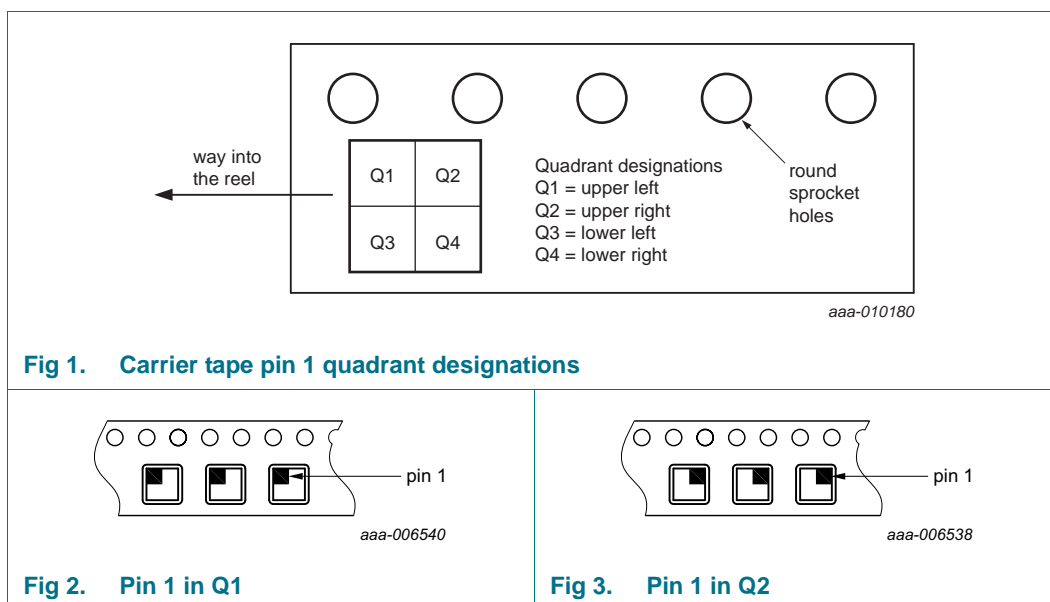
way into the reel

| Q1 | Q2 |
|---|---|
| Q3 | Q4 |

Quadrant designations
Q1 = upper left
Q2 = upper right
Q3 = lower left
Q4 = lower right

round sprocket holes

aaa-010180

Fig 1. Carrier tape pin 1 quadrant designations

pin 1

aaa-006540

Fig 2. Pin 1 in Q1

pin 1

aaa-006538

Fig 3. Pin 1 in Q2